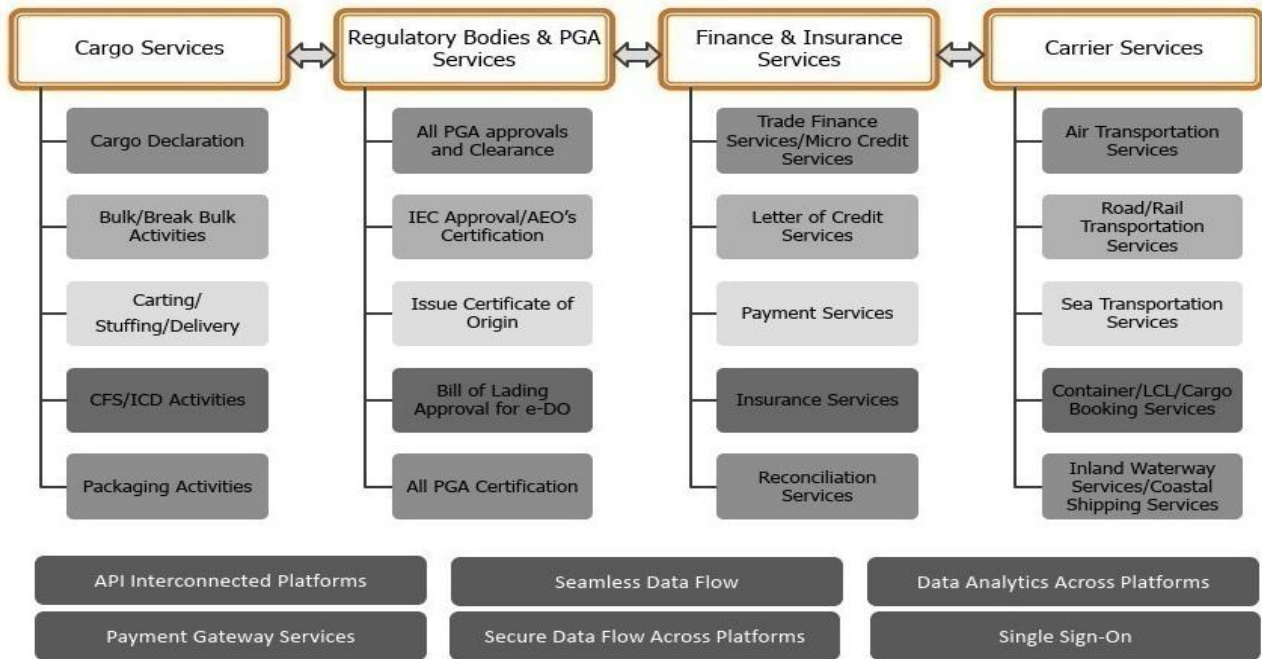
Cargo Services

Cargo Declaration

Bulk/Break Bulk Activities

Carting/ Stuffing/Delivery

CFS/ICD Activities

Packaging Activities

Regulatory Bodies & PGA Services

All PGA approvals and Clearance

IEC Approval/AEO's Certification

Issue Certificate of Origin

Bill of Lading Approval for e-DO

All PGA Certification

Finance & Insurance Services

Trade Finance Services/Micro Credit Services

Letter of Credit Services

Payment Services

Insurance Services

Reconciliation Services

Carrier Services

Air Transportation Services

Road/Rail Transportation Services

Sea Transportation Services

Container/LCL/Cargo Booking Services

Inland Waterway Services/Coastal Shipping Services

API Interconnected Platforms

Seamless Data Flow

Data Analytics Across Platforms

Payment Gateway Services

Secure Data Flow Across Platforms

Single Sign-On